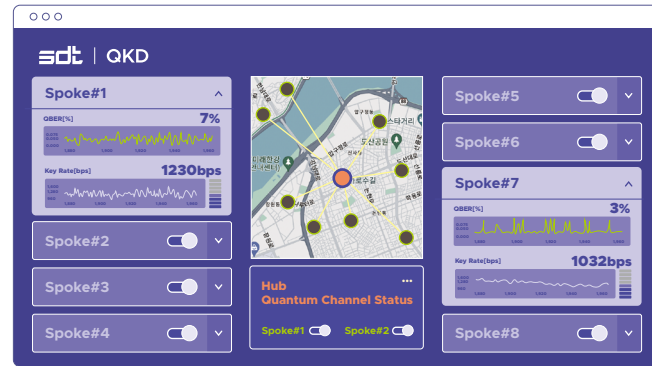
sdt | QKD

Spoke#1

QBER[%]

7%

Key Rate[bps]

1230bps

Spoke#2

Spoke#3

Spoke#4

Hub

Quantum Channel Status

Spoke#1

Spoke#2

Spoke#5

Spoke#6

Spoke#7

QBER[%]

3%

Key Rate[bps]

1032bps

Spoke#8